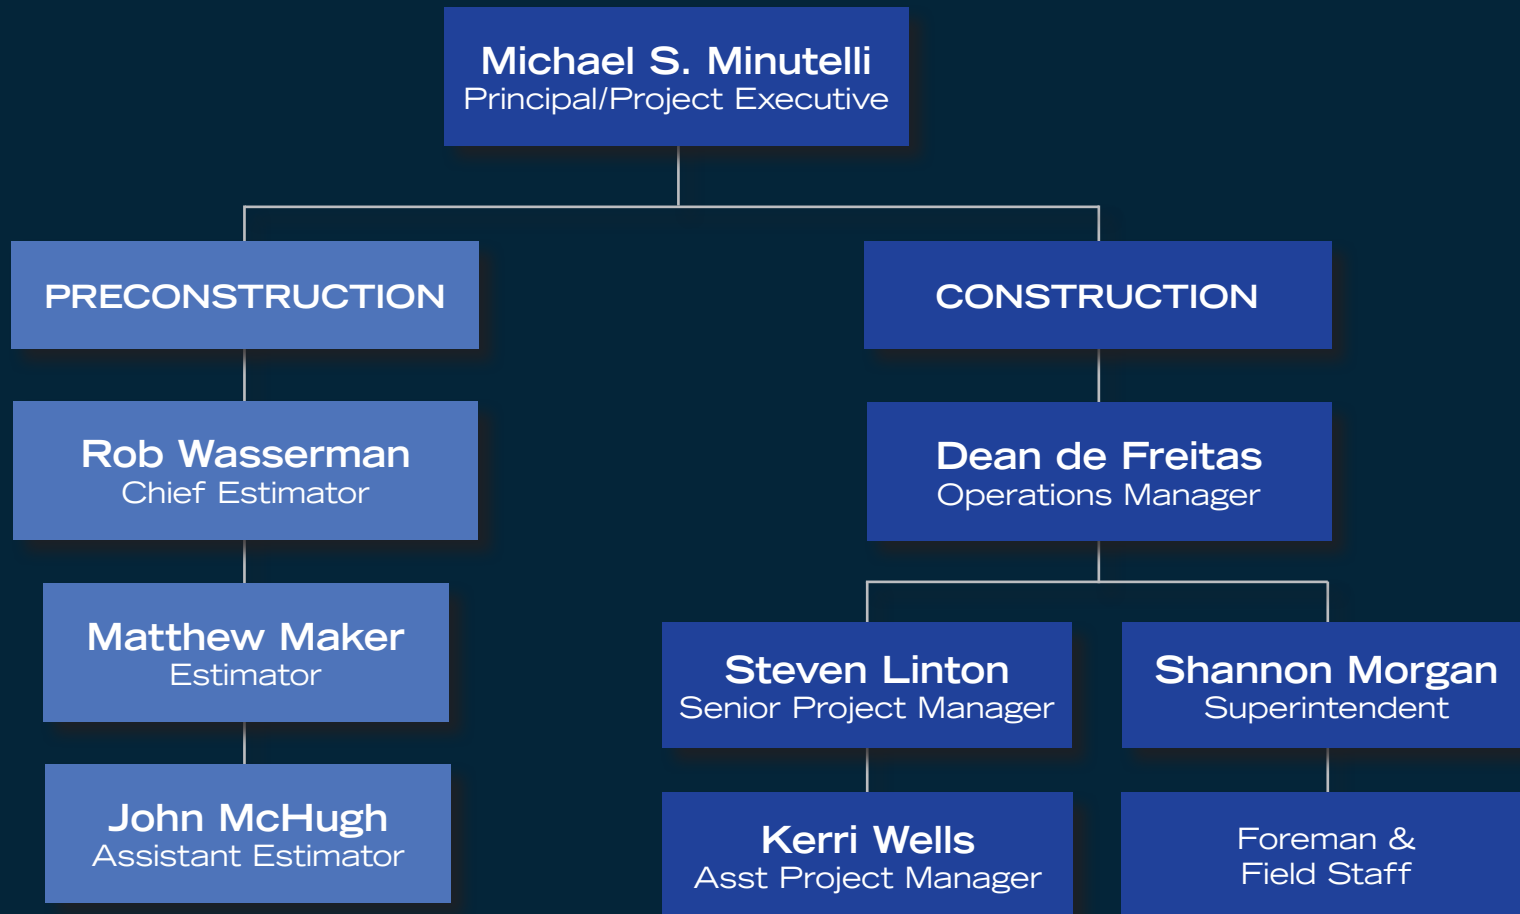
Michael S. Minutelli
Principal/Project Executive

PRECONSTRUCTION

Rob Wasserman
Chief Estimator

Matthew Maker
Estimator

John McHugh
Assistant Estimator

CONSTRUCTION

Dean de Freitas
Operations Manager

Steven Linton
Senior Project Manager

Kerri Wells
Asst Project Manager

Shannon Morgan
Superintendent

Foreman &
Field Staff